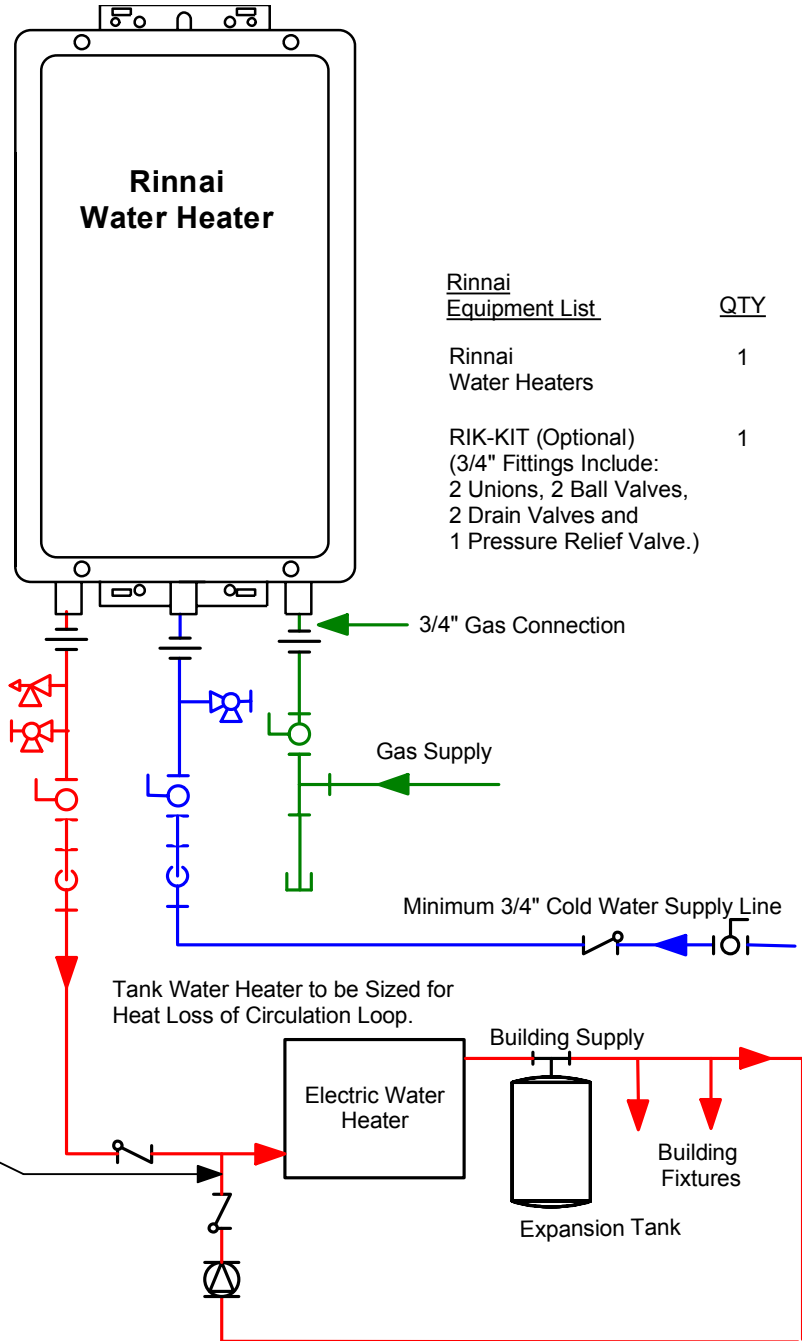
Rinnai
Water Heater

| Rinnai Equipment List | QTY |
|---|---|
| Rinnai Water Heaters | 1 |
| RIK-KIT (Optional) (3/4" Fittings Include: 2 Unions, 2 Ball Valves, 2 Drain Valves and 1 Pressure Relief Valve.) | 1 |

3/4" Gas Connection

Gas Supply

Minimum 3/4" Cold Water Supply Line

Tank Water Heater to be Sized for Heat Loss of Circulation Loop.

Electric Water Heater

Building Supply

Building Fixtures

Expansion Tank